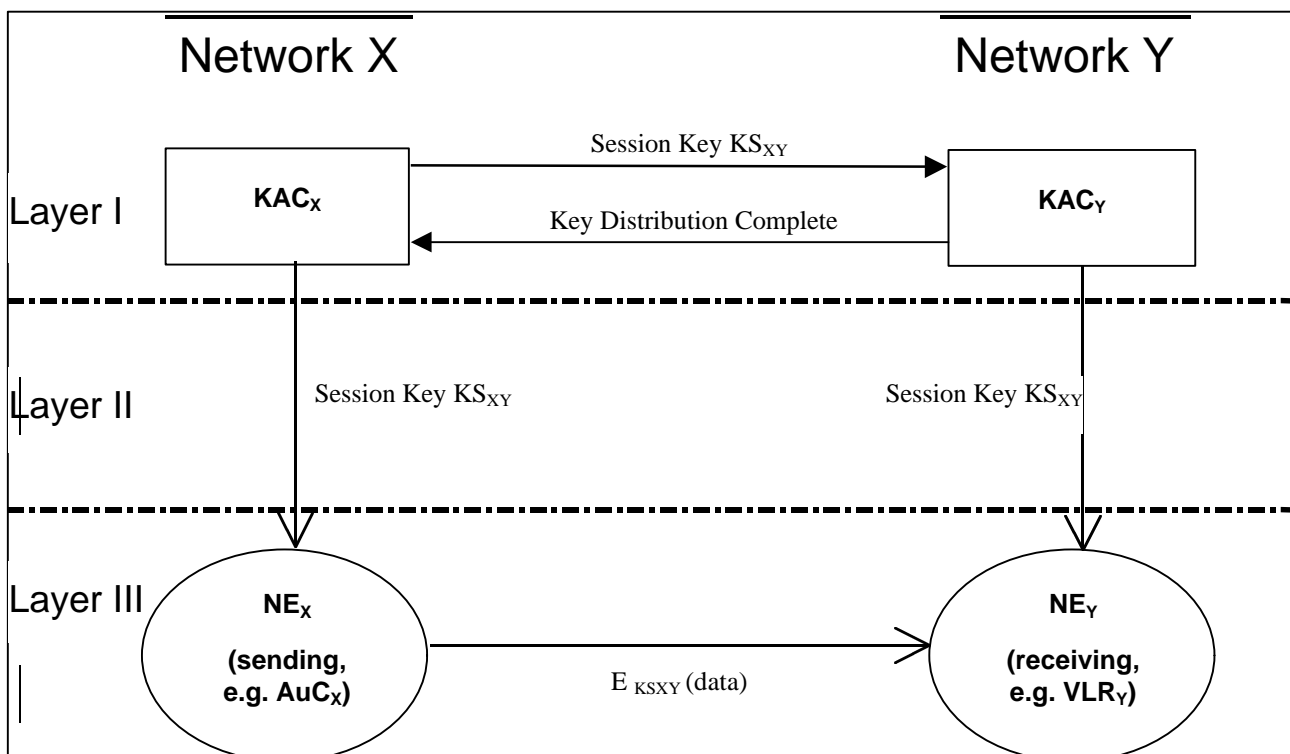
Network X

Network Y

Session Key $KS_{XY}$

Layer I

$KAC_X$

Key Distribution Complete

$KAC_Y$

Layer II

Session Key $KS_{XY}$

Session Key $KS_{XY}$

Layer III

$NE_X$

(sending, e.g. $AuC_X$)

$E_{KSXY}$ (data)

$NE_Y$

(receiving, e.g. $VLR_Y$)